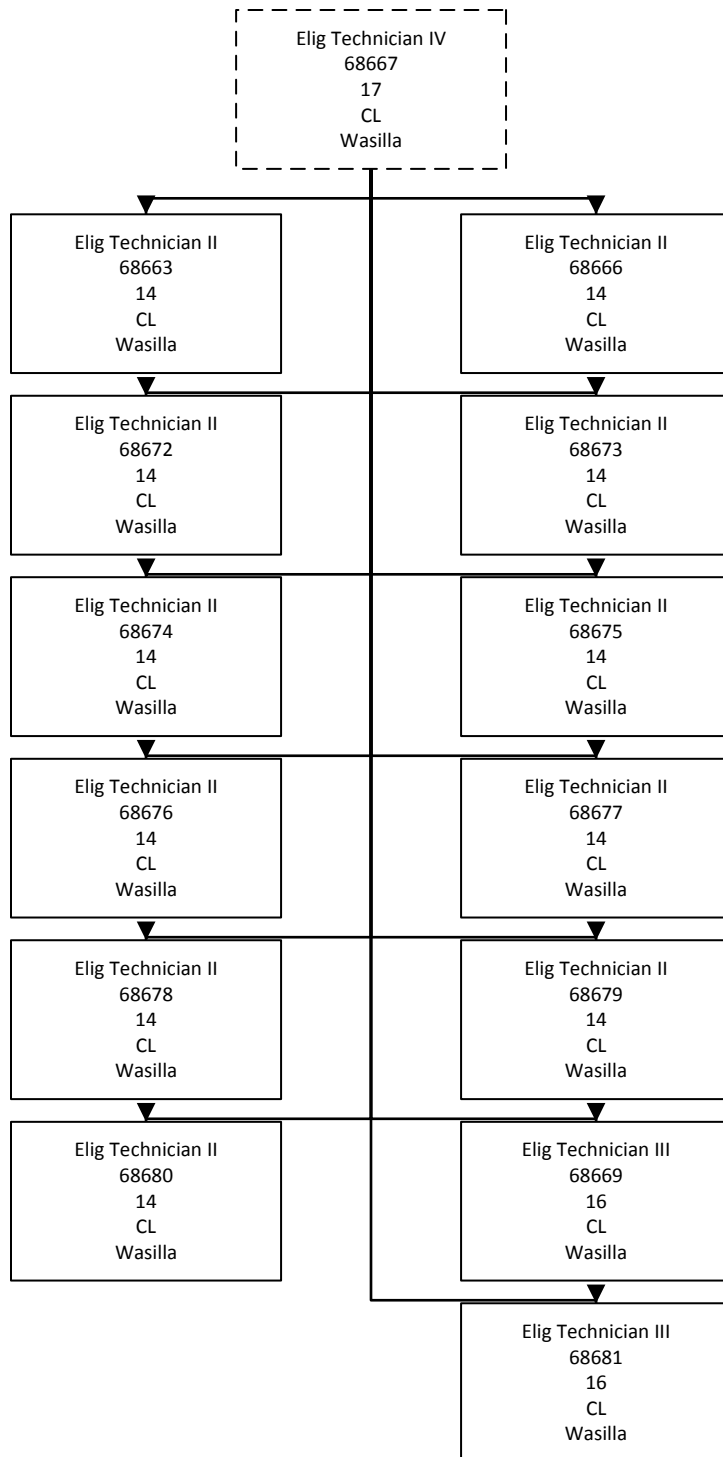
Elig Technician IV
68667
17
CL
Wasilla

Elig Technician II
68663
14
CL
Wasilla

Elig Technician II
68666
14
CL
Wasilla

Elig Technician II
68672
14
CL
Wasilla

Elig Technician II
68673
14
CL
Wasilla

Elig Technician II
68674
14
CL
Wasilla

Elig Technician II
68675
14
CL
Wasilla

Elig Technician II
68676
14
CL
Wasilla

Elig Technician II
68677
14
CL
Wasilla

Elig Technician II
68678
14
CL
Wasilla

Elig Technician II
68679
14
CL
Wasilla

Elig Technician II
68680
14
CL
Wasilla

Elig Technician III
68669
16
CL
Wasilla

Elig Technician III
68681
16
CL
Wasilla